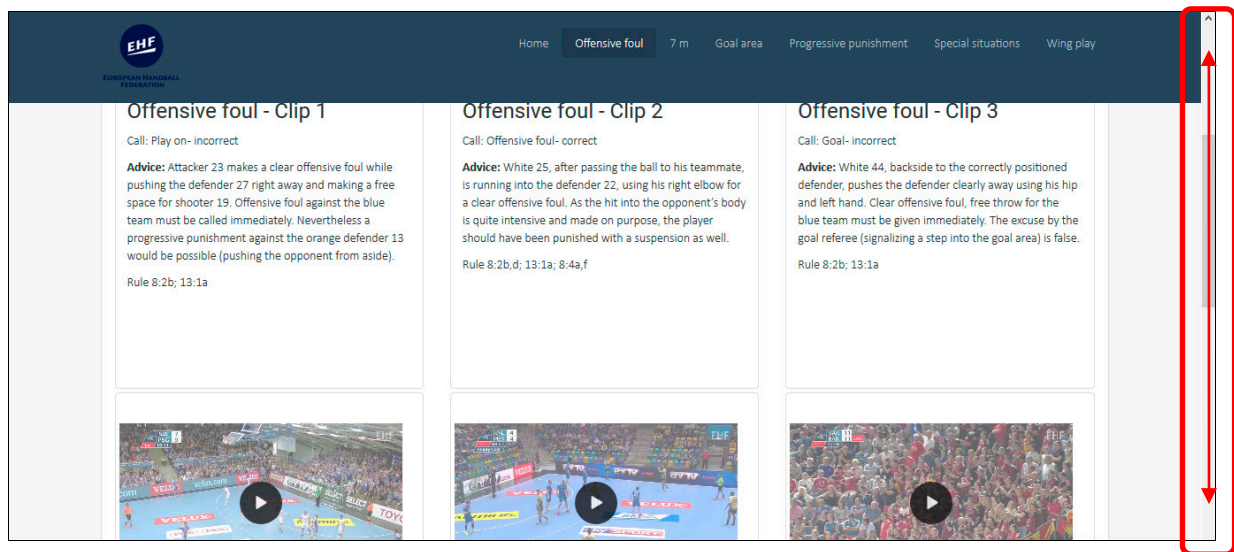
EHF
EUROPEAN HANDBALL FEDERATION

Home Offensive foul 7 m Goal area Progressive punishment Special situations Wing play

Offensive foul - Clip 1

Call: Play on- incorrect

**Advice:** Attacker 23 makes a clear offensive foul while pushing the defender 27 right away and making a free space for shooter 19. Offensive foul against the blue team must be called immediately. Nevertheless a progressive punishment against the orange defender 13 would be possible (pushing the opponent from aside).

Rule 8:2b; 13:1a

Offensive foul - Clip 2

Call: Offensive foul- correct

**Advice:** White 25, after passing the ball to his teammate, is running into the defender 22, using his right elbow for a clear offensive foul. As the hit into the opponent's body is quite intensive and made on purpose, the player should have been punished with a suspension as well.

Rule 8:2b,d; 13:1a; 8:4a,f

Offensive foul - Clip 3

Call: Goal- incorrect

**Advice:** White 44, backside to the correctly positioned defender, pushes the defender clearly away using his hip and left hand. Clear offensive foul, free throw for the blue team must be given immediately. The excuse by the goal referee (signalizing a step into the goal area) is false.

Rule 8:2b; 13:1a

EHF

EHF

EHF